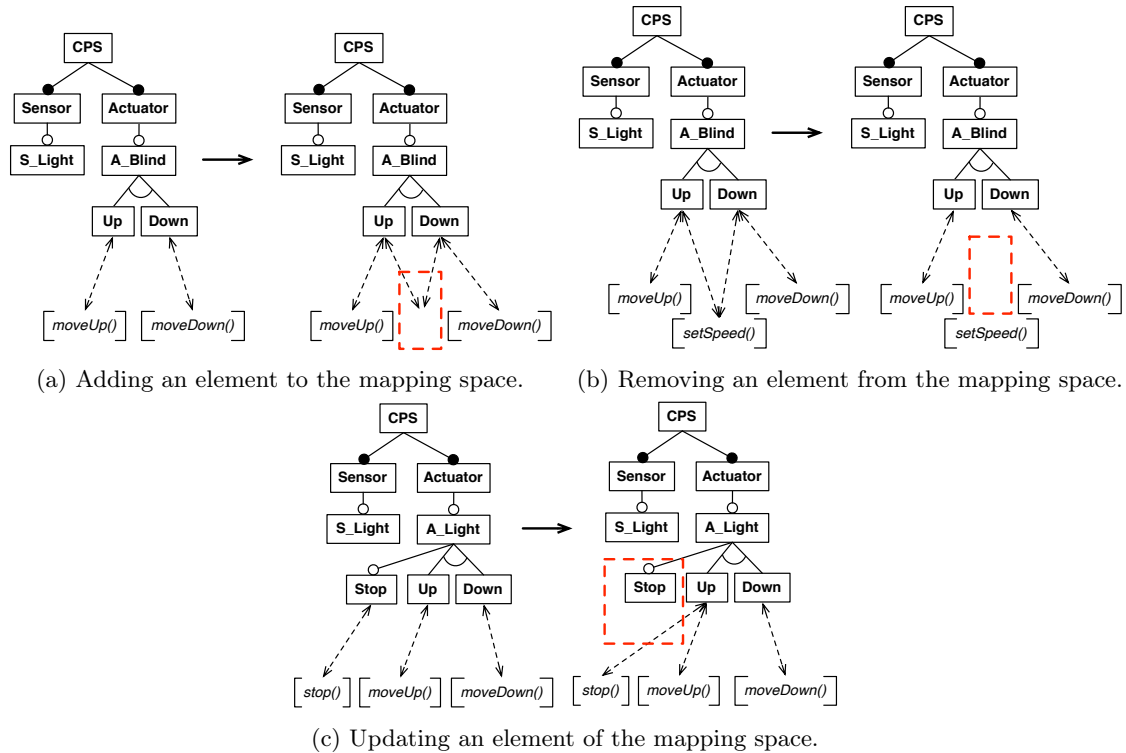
CPS
Sensor
Actuator
S_Light
A_Blind
Up
Down
moveUp()
moveDown()

CPS
Sensor
Actuator
S_Light
A_Blind
Up
Down
moveUp()
moveDown()

(a) Adding an element to the mapping space.

CPS
Sensor
Actuator
S_Light
A_Blind
Up
Down
moveUp()
moveDown()
setSpeed()

CPS
Sensor
Actuator
S_Light
A_Blind
Up
Down
moveUp()
moveDown()
setSpeed()

(b) Removing an element from the mapping space.

CPS
Sensor
Actuator
S_Light
A_Light
Stop
Up
Down
stop()
moveUp()
moveDown()

CPS
Sensor
Actuator
S_Light
A_Light
Stop
Up
Down
stop()
moveUp()
moveDown()

(c) Updating an element of the mapping space.